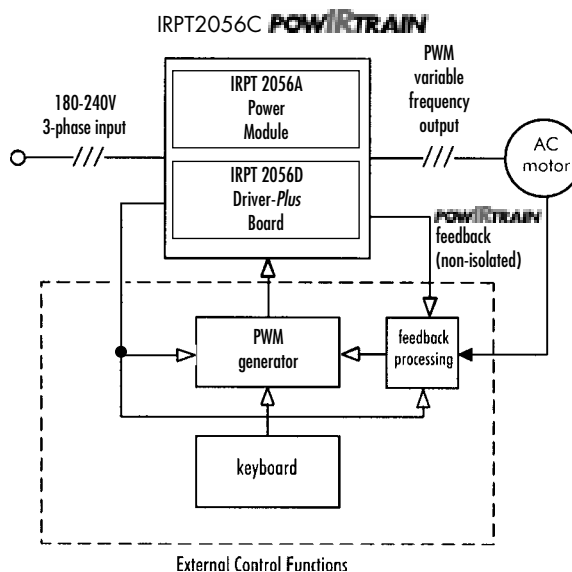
IRPT2056C POWIRTRAIN

180-240V
3-phase input

IRPT 2056A
Power
Module

IRPT 2056D
Driver-*Plus*
Board

PWM
variable
frequency
output

AC
motor

POWIRTRAIN
feedback
(non-isolated)

PWM
generator

feedback
processing

keyboard

External Control Functions